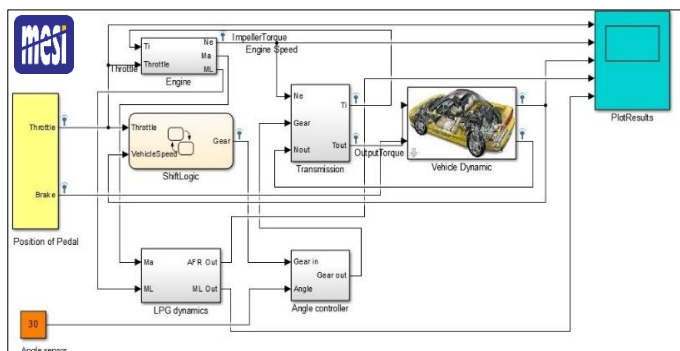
mesi

Ti
Throttle
Ne
Ma
ML
Engine
Throttle
ImpellerTorque
Engine Speed

Throttle
Brake
Position of Pedal

Throttle
VehicleSpeed
Gear
ShiftLogic

Ne
Gear
Nout
Ti
Tout
Transmission
OutputTorque

Vehicle Dynamic

PlotResults

Ma
ML
AFR Out
ML Out
LPG dynamics

Gear in
Angle
Gear out
Angle controller

30
Angle sensor